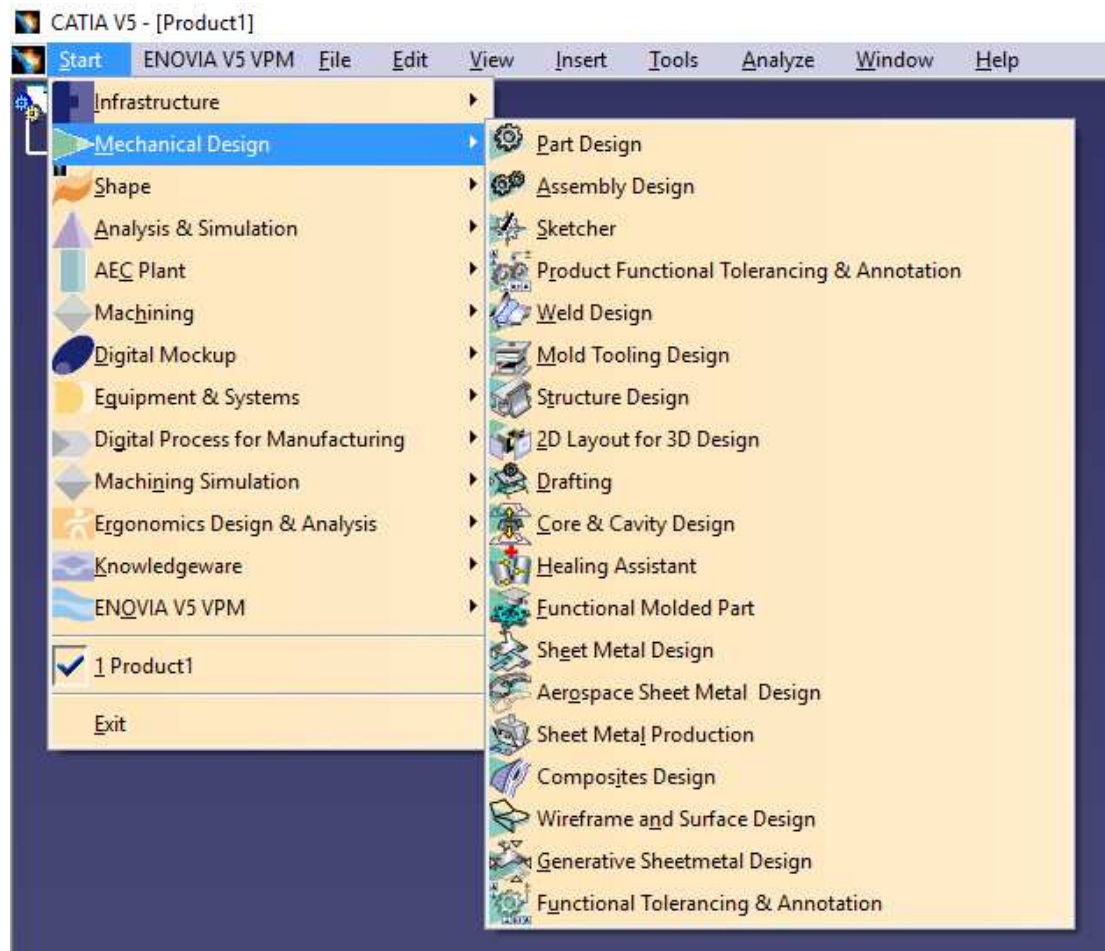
CATIA V5 - [Product1]

Start ENOVIA V5 VPM File Edit View Insert Tools Analyze Window Help

Infrastructure
Mechanical Design
Shape
Analysis & Simulation
AEC Plant
Machining
Digital Mockup
Equipment & Systems
Digital Process for Manufacturing
Machining Simulation
Ergonomics Design & Analysis
Knowledgeware
ENOVIA V5 VPM
1 Product1
Exit

Part Design
Assembly Design
Sketcher
Product Functional Tolerancing & Annotation
Weld Design
Mold Tooling Design
Structure Design
2D Layout for 3D Design
Drafting
Core & Cavity Design
Healing Assistant
Functional Molded Part
Sheet Metal Design
Aerospace Sheet Metal Design
Sheet Metal Production
Composites Design
Wireframe and Surface Design
Generative Sheetmetal Design
Functional Tolerancing & Annotation